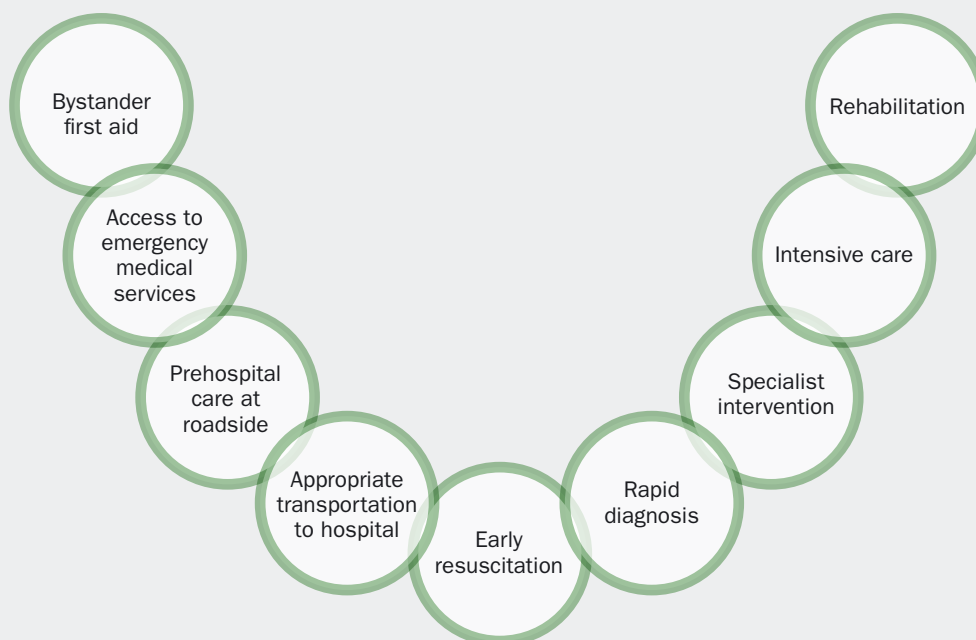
Bystander first aid

Access to emergency medical services

Prehospital care at roadside

Appropriate transportation to hospital

Early resuscitation

Rapid diagnosis

Specialist intervention

Intensive care

Rehabilitation